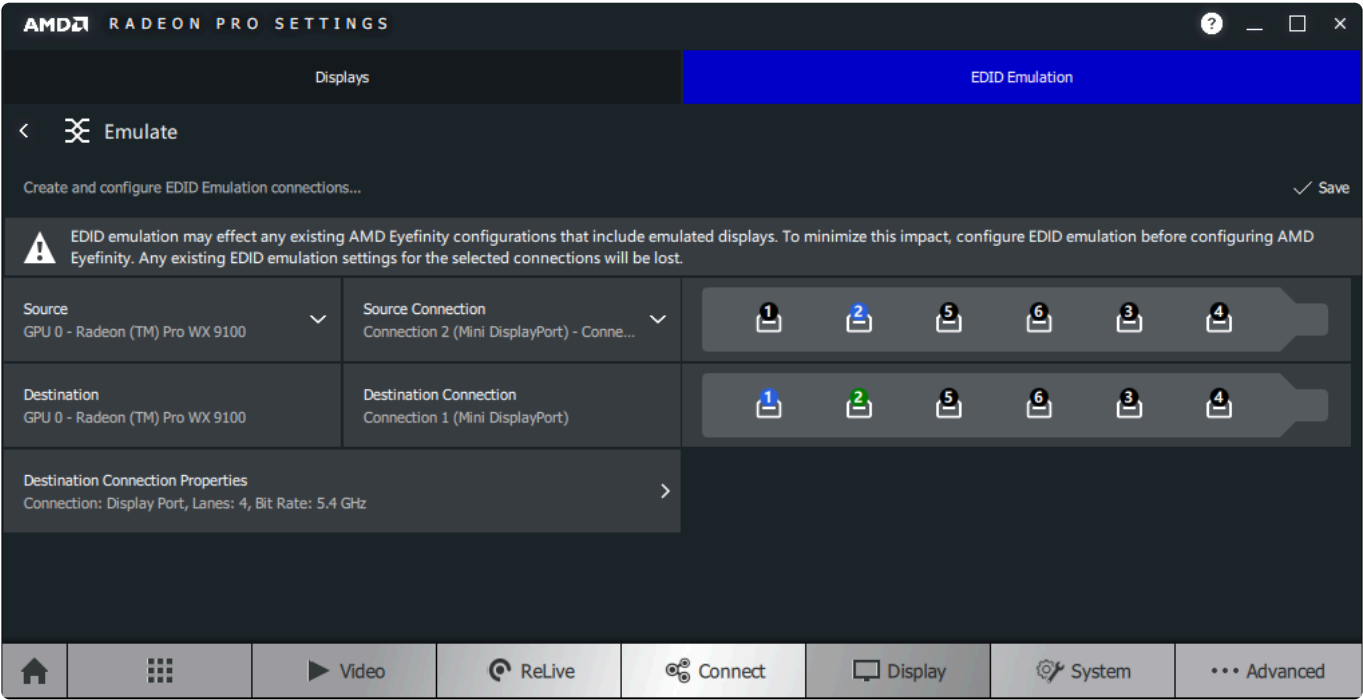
AMD RADEON PRO SETTINGS

?

Displays

EDID Emulation

Emulate

Create and configure EDID Emulation connections...

Save

EDID emulation may effect any existing AMD Eyefinity configurations that include emulated displays. To minimize this impact, configure EDID emulation before configuring AMD Eyefinity. Any existing EDID emulation settings for the selected connections will be lost.

Source
GPU 0 - Radeon (TM) Pro WX 9100

Source Connection
Connection 2 (Mini DisplayPort) - Conne...

1 2 5 6 3 4

Destination
GPU 0 - Radeon (TM) Pro WX 9100

Destination Connection
Connection 1 (Mini DisplayPort)

1 2 5 6 3 4

Destination Connection Properties
Connection: Display Port, Lanes: 4, Bit Rate: 5.4 GHz

Video ReLive Connect Display System ••• Advanced